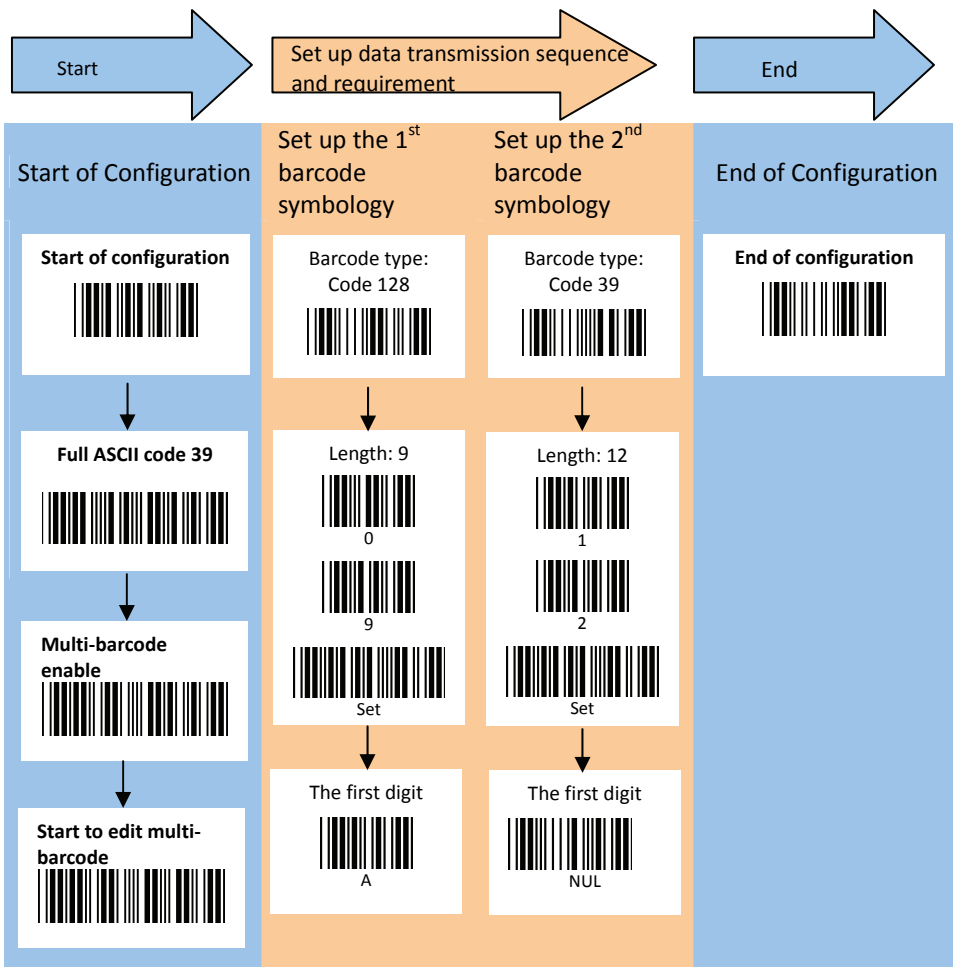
Start

Set up data transmission sequence and requirement

End

Start of Configuration

Start of configuration

Full ASCII code 39

Multi-barcode enable

Start to edit multi-barcode

Set up the 1$^{st}$ barcode symbology

Barcode type: Code 128

Length: 9

0

9

Set

The first digit

A

Set up the 2$^{nd}$ barcode symbology

Barcode type: Code 39

Length: 12

1

2

Set

The first digit

NUL

End of Configuration

End of configuration